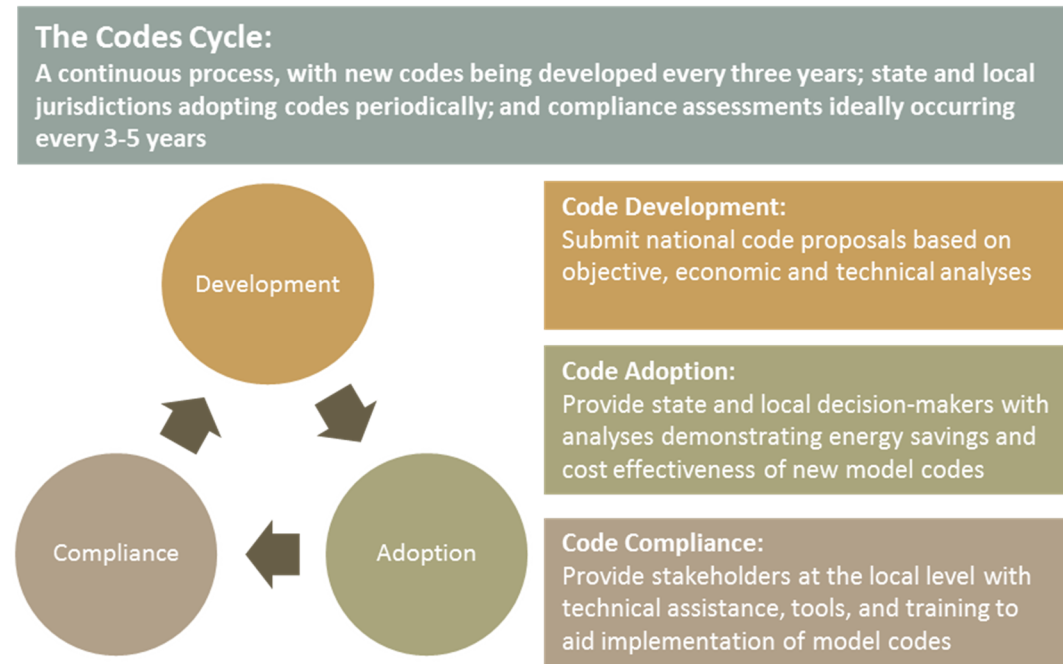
The Codes Cycle:
A continuous process, with new codes being developed every three years; state and local jurisdictions adopting codes periodically; and compliance assessments ideally occurring every 3-5 years

Development

Adoption

Compliance

Code Development:
Submit national code proposals based on objective, economic and technical analyses

Code Adoption:
Provide state and local decision-makers with analyses demonstrating energy savings and cost effectiveness of new model codes

Code Compliance:
Provide stakeholders at the local level with technical assistance, tools, and training to aid implementation of model codes